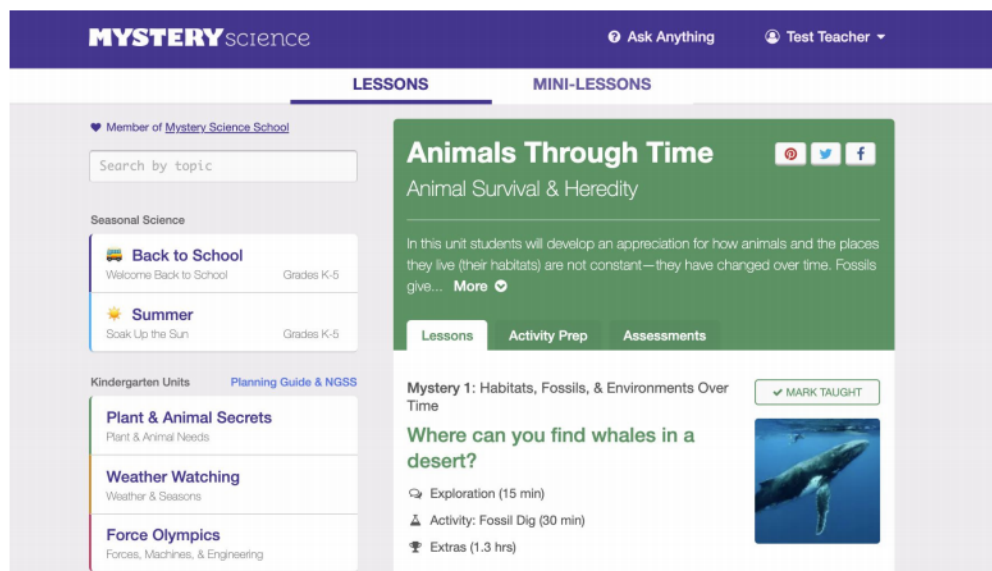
MYSTERY science

Ask Anything

Test Teacher

LESSONS

MINI-LESSONS

Member of Mystery Science School

Search by topic

Seasonal Science

Back to School
Welcome Back to School
Grades K-5

Summer
Soak Up the Sun
Grades K-5

Kindergarten Units
Planning Guide & NGSS

Plant & Animal Secrets
Plant & Animal Needs

Weather Watching
Weather & Seasons

Force Olympics
Forces, Machines, & Engineering

Animals Through Time

Animal Survival & Heredity

In this unit students will develop an appreciation for how animals and the places they live (their habitats) are not constant—they have changed over time. Fossils give... More

Lessons
Activity Prep
Assessments

Mystery 1: Habitats, Fossils, & Environments Over Time

MARK TAUGHT

Where can you find whales in a desert?

Exploration (15 min)

Activity: Fossil Dig (30 min)

Extras (1.3 hrs)